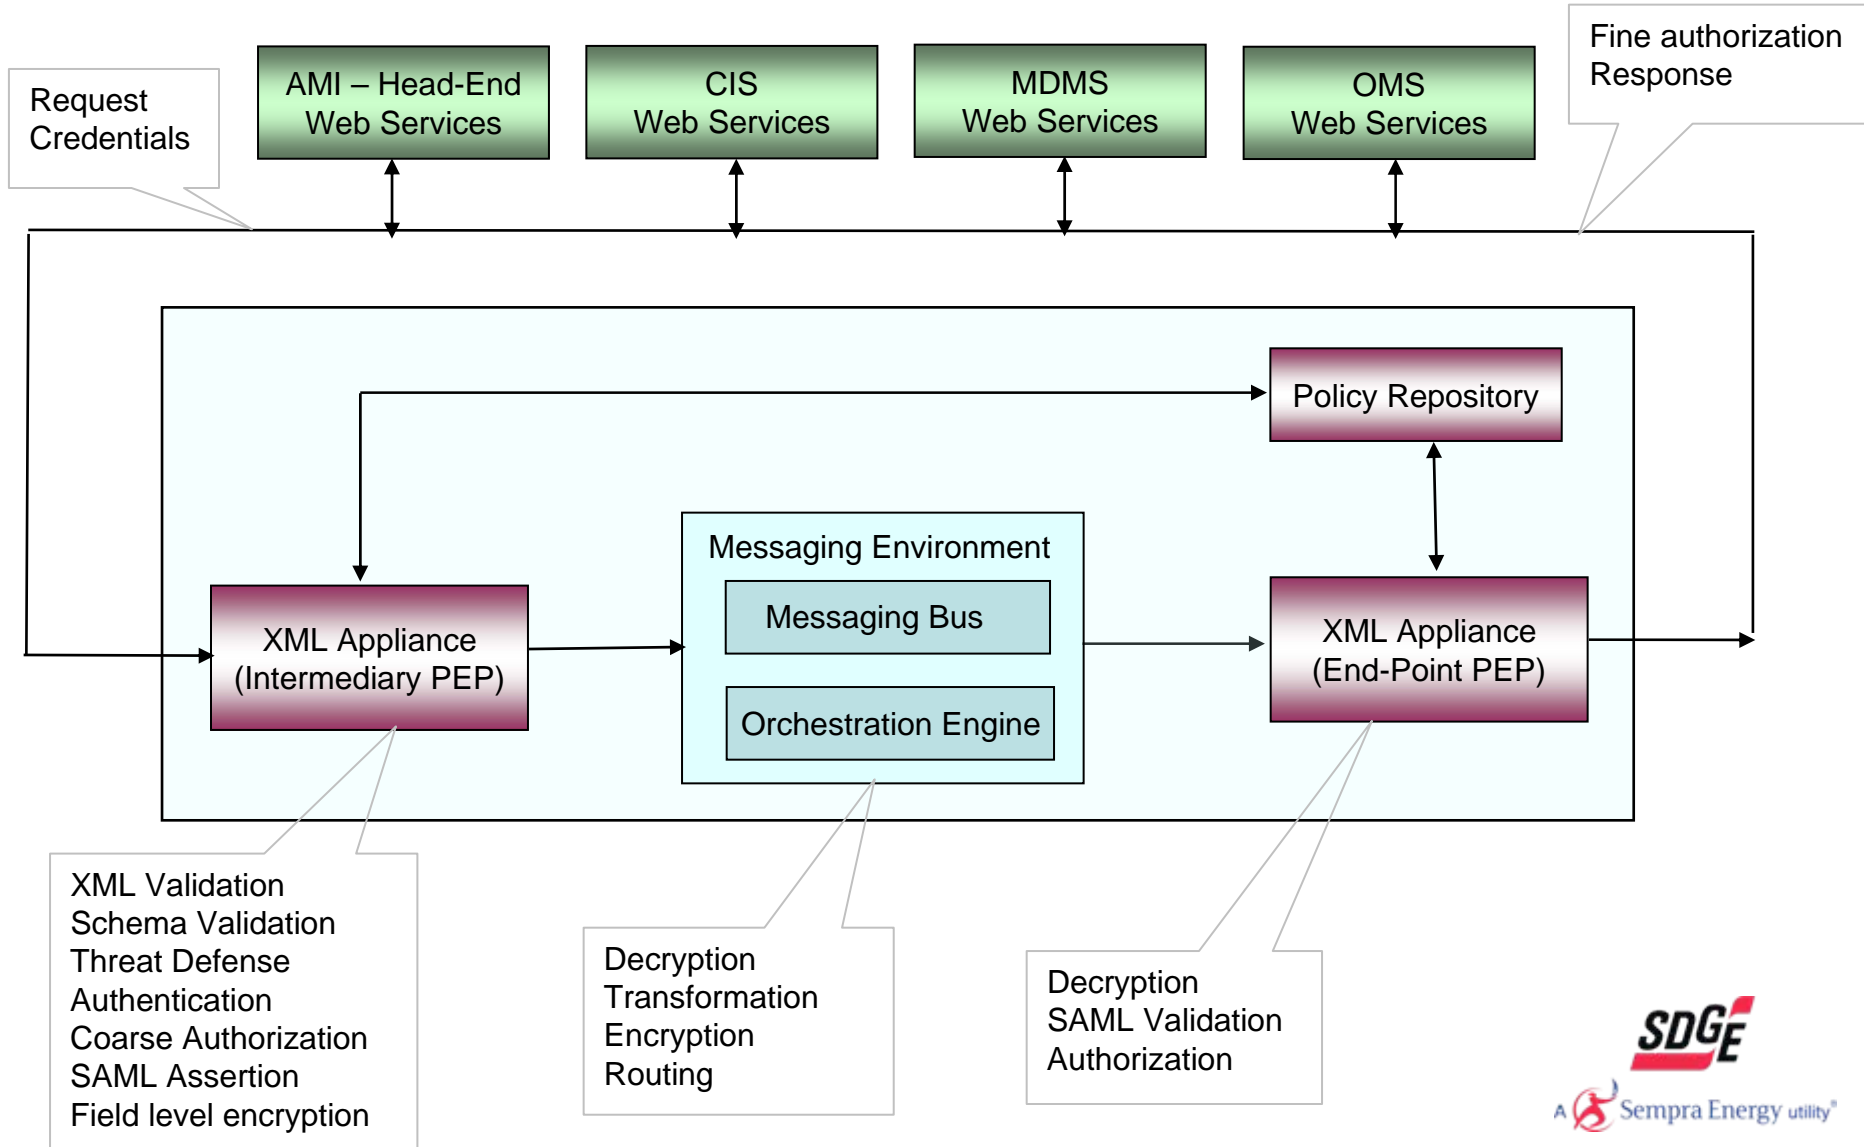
Request Credentials

AMI – Head-End Web Services

CIS Web Services

MDMS Web Services

OMS Web Services

Fine authorization Response

Policy Repository

Messaging Environment

Messaging Bus

Orchestration Engine

XML Appliance (Intermediary PEP)

XML Appliance (End-Point PEP)

XML Validation
Schema Validation
Threat Defense
Authentication
Coarse Authorization
SAML Assertion
Field level encryption

Decryption
Transformation
Encryption
Routing

Decryption
SAML Validation
Authorization

SDGE
A Sempra Energy utility®